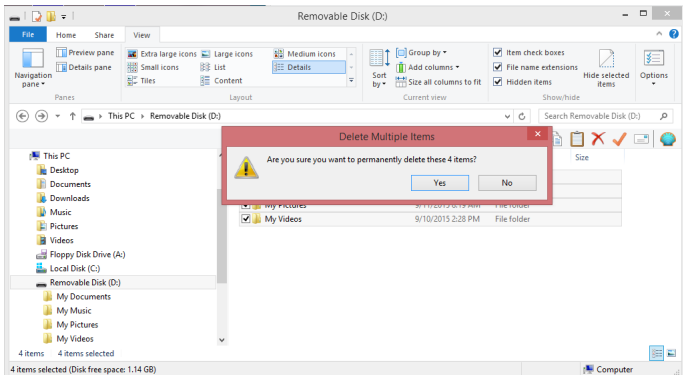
Removable Disk (D:)

File Home Share View

Navigation pane
Preview pane
Details pane
Panes

Extra large icons
Large icons
Medium icons
Small icons
List
Details
Tiles
Content
Layout

Sort by
Group by
Add columns
Size all columns to fit
Current view

Item check boxes
File name extensions
Hidden items
Hide selected items
Show/hide

Options

This PC › Removable Disk (D:)

Search Removable Disk (D:)

Size

This PC
Desktop
Documents
Downloads
Music
Pictures
Videos
Floppy Disk Drive (A:)
Local Disk (C:)
Removable Disk (D:)
My Documents
My Music
My Pictures
My Videos

My Pictures 9/10/2015 2:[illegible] PM File folder
My Videos 9/10/2015 2:28 PM File folder

Delete Multiple Items

Are you sure you want to permanently delete these 4 items?

Yes
No

4 items 4 items selected

4 items selected (Disk free space: 1.14 GB)

Computer